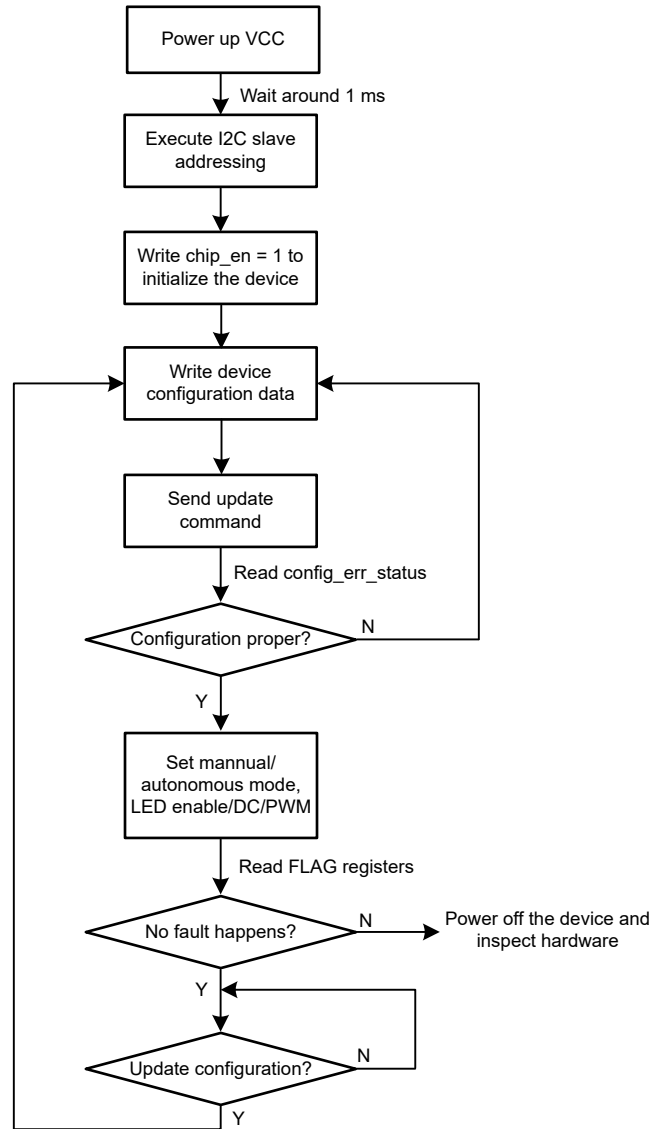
Power up VCC

Wait around 1 ms

Execute I2C slave addressing

Write chip_en = 1 to initialize the device

Write device configuration data

Send update command

Read config_err_status

Configuration proper?

N

Y

Set mannual/ autonomous mode, LED enable/DC/PWM

Read FLAG registers

No fault happens?

N

Power off the device and inspect hardware

Y

Update configuration?

N

Y